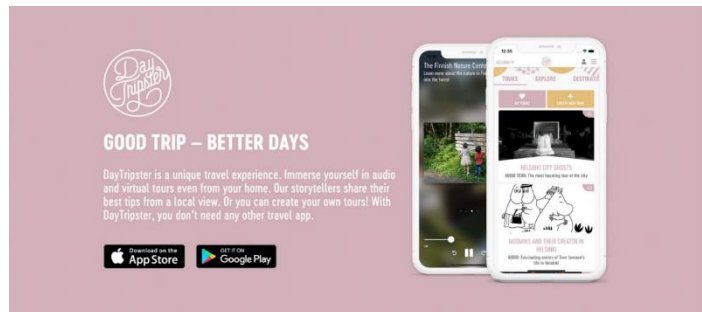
Day Tripster

GOOD TRIP – BETTER DAYS

DayTripster is a unique travel experience. Immerse yourself in audio and virtual tours even from your home. Our storytellers share their best tips from a local view. Or you can create your own tours! With DayTripster, you don't need any other travel app.

Download on the App Store

GET IT ON Google Play

The Finnish Nature Centre

Learn more about the nature in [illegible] into the forest

TOURS EXPLORE DESTINATI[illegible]

HELSINKI CITY GHOSTS

MOOMINS AND THEIR CREATOR IN HELSINKI